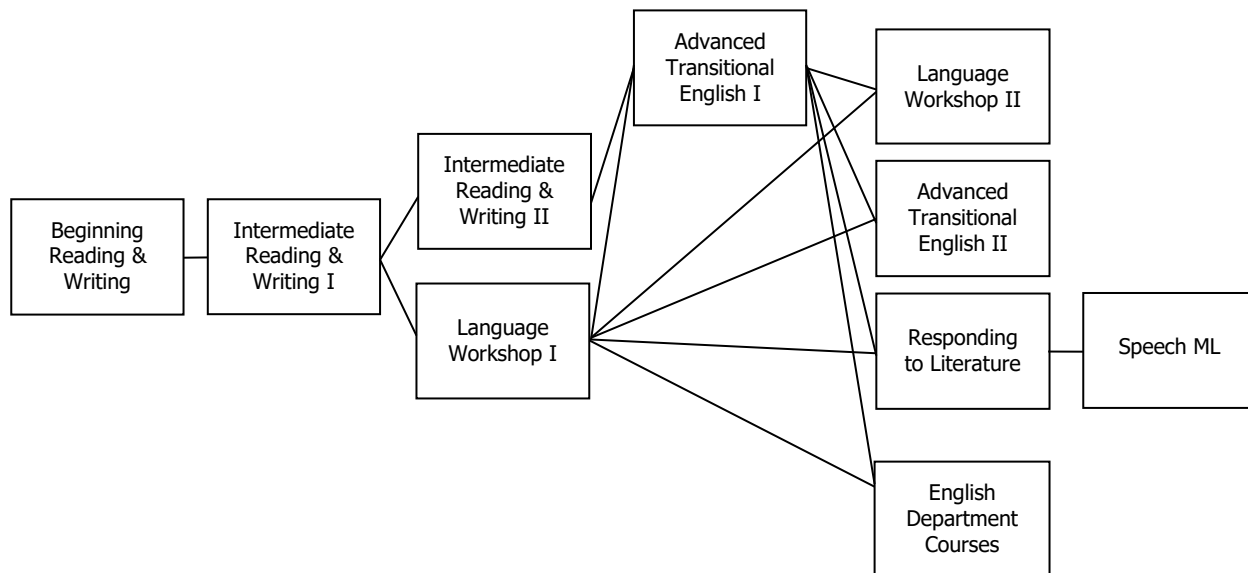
Beginning Reading & Writing

Intermediate Reading & Writing I

Intermediate Reading & Writing II

Language Workshop I

Advanced Transitional English I

Language Workshop II

Advanced Transitional English II

Responding to Literature

Speech ML

English Department Courses